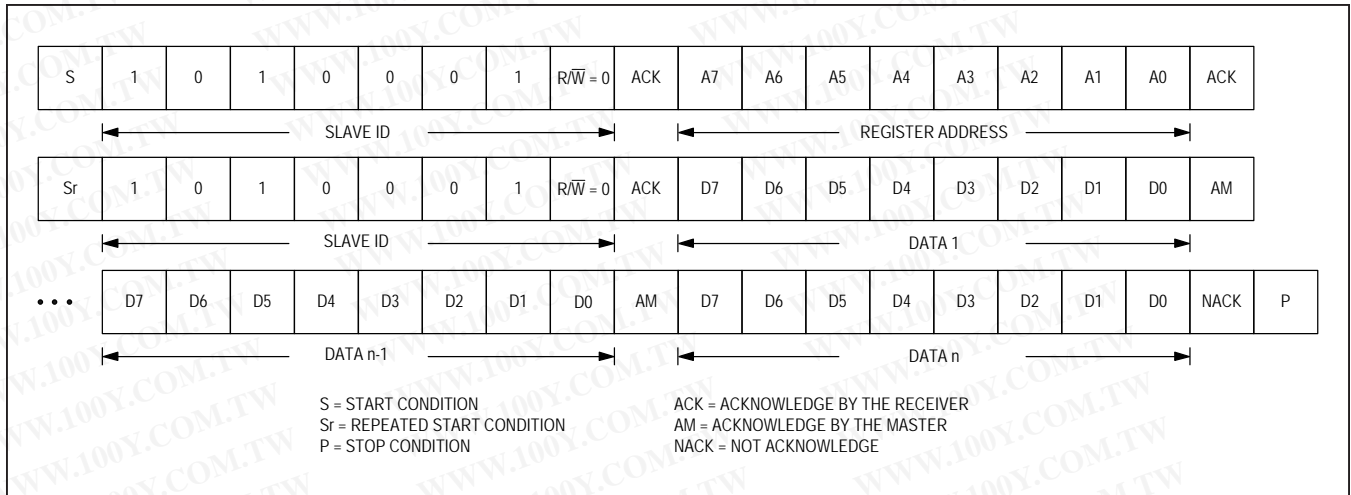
| S | 1 | 0 | 1 | 0 | 0 | 0 | 1 | R/$\overline{W}$ = 0 | ACK | A7 | A6 | A5 | A4 | A3 | A2 | A1 | A0 | ACK |
|---|---|---|---|---|---|---|---|---|---|---|---|---|---|---|---|---|---|---|

SLAVE ID
REGISTER ADDRESS

| Sr | 1 | 0 | 1 | 0 | 0 | 0 | 1 | R/$\overline{W}$ = 0 | ACK | D7 | D6 | D5 | D4 | D3 | D2 | D1 | D0 | AM |
|---|---|---|---|---|---|---|---|---|---|---|---|---|---|---|---|---|---|---|

SLAVE ID
DATA 1

• • •

| D7 | D6 | D5 | D4 | D3 | D2 | D1 | D0 | AM | D7 | D6 | D5 | D4 | D3 | D2 | D1 | D0 | NACK | P |
|---|---|---|---|---|---|---|---|---|---|---|---|---|---|---|---|---|---|---|

DATA n-1
DATA n

S = START CONDITION
Sr = REPEATED START CONDITION
P = STOP CONDITION

ACK = ACKNOWLEDGE BY THE RECEIVER
AM = ACKNOWLEDGE BY THE MASTER
NACK = NOT ACKNOWLEDGE

WWW.100Y.COM.TW